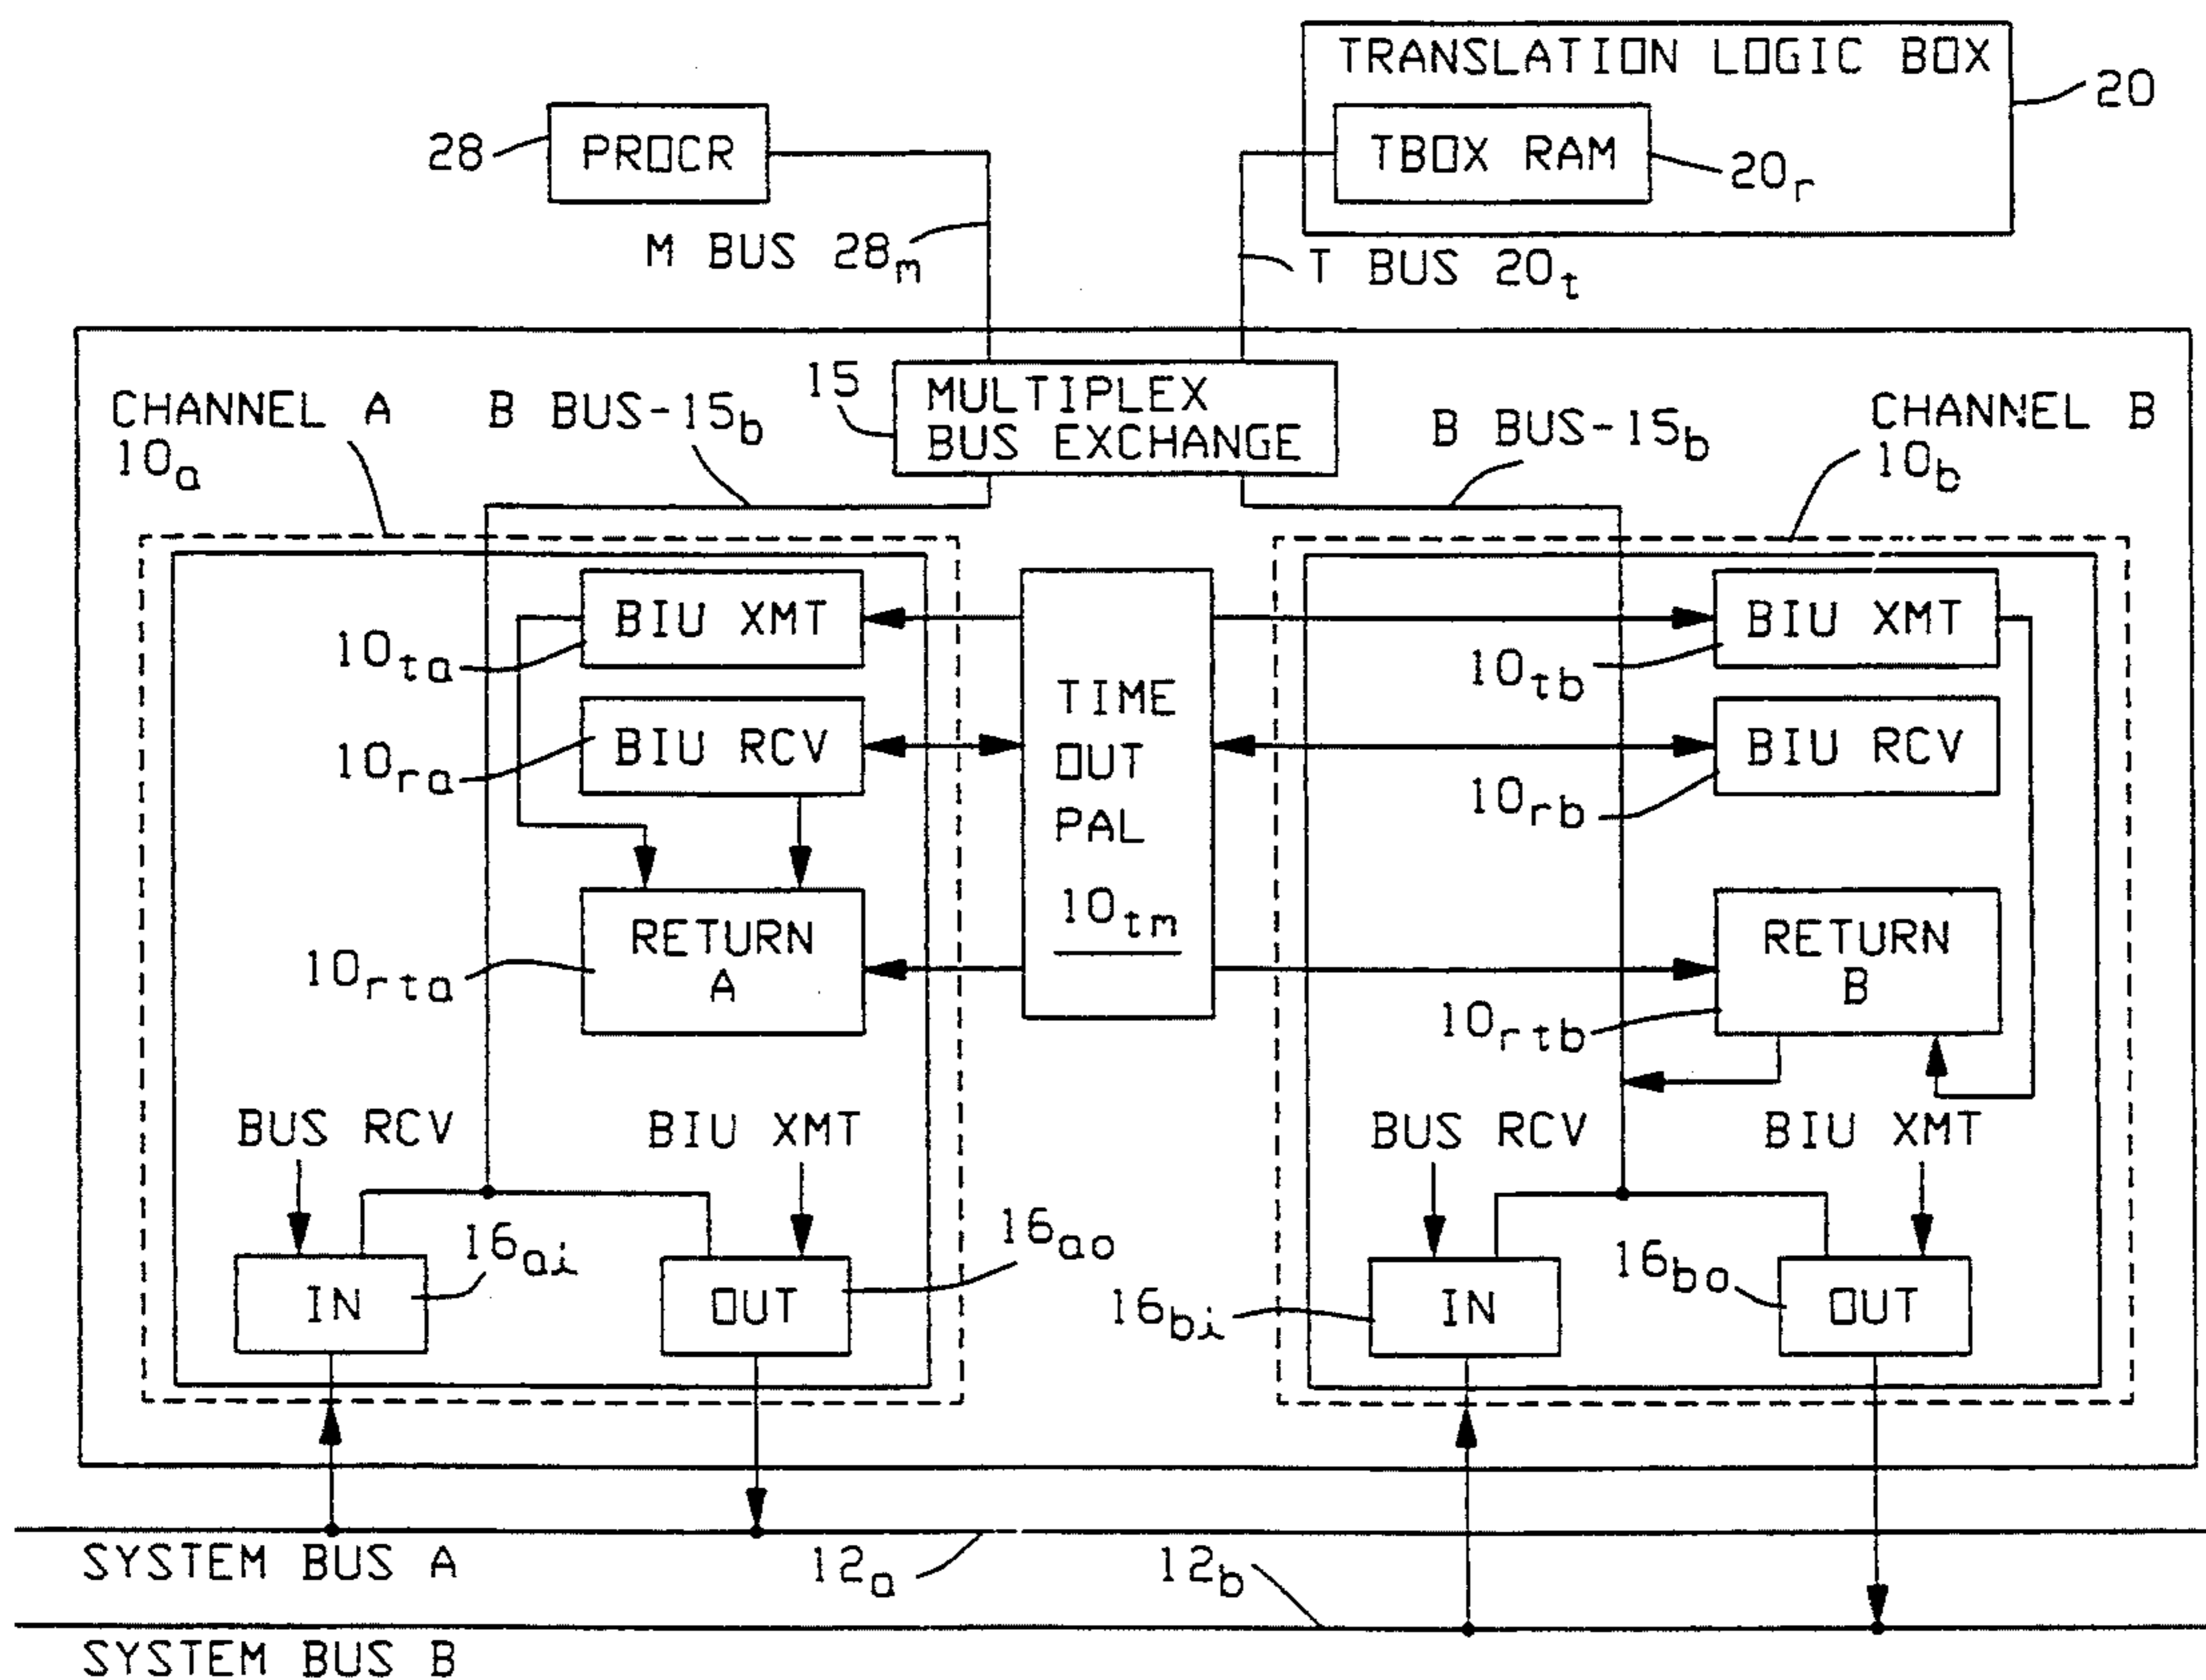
TRANSLATION LOGIC BOX
20
TBOX RAM
$20_r$
28
PROCR
M BUS $28_m$
T BUS $20_t$
15
MULTIPLEX BUS EXCHANGE
CHANNEL A
$10_a$
B BUS-$15_b$
B BUS-$15_b$
CHANNEL B
$10_b$
BIU XMT
$10_{ta}$
BIU RCV
$10_{ra}$
RETURN A
$10_{rta}$
TIME OUT PAL
$10_{tm}$
BIU XMT
$10_{tb}$
BIU RCV
$10_{rb}$
RETURN B
$10_{rtb}$
BUS RCV
BIU XMT
$16_{ai}$
$16_{ao}$
IN
OUT
BUS RCV
BIU XMT
$16_{bo}$
$16_{bi}$
IN
OUT
SYSTEM BUS A
$12_a$
$12_b$
SYSTEM BUS B